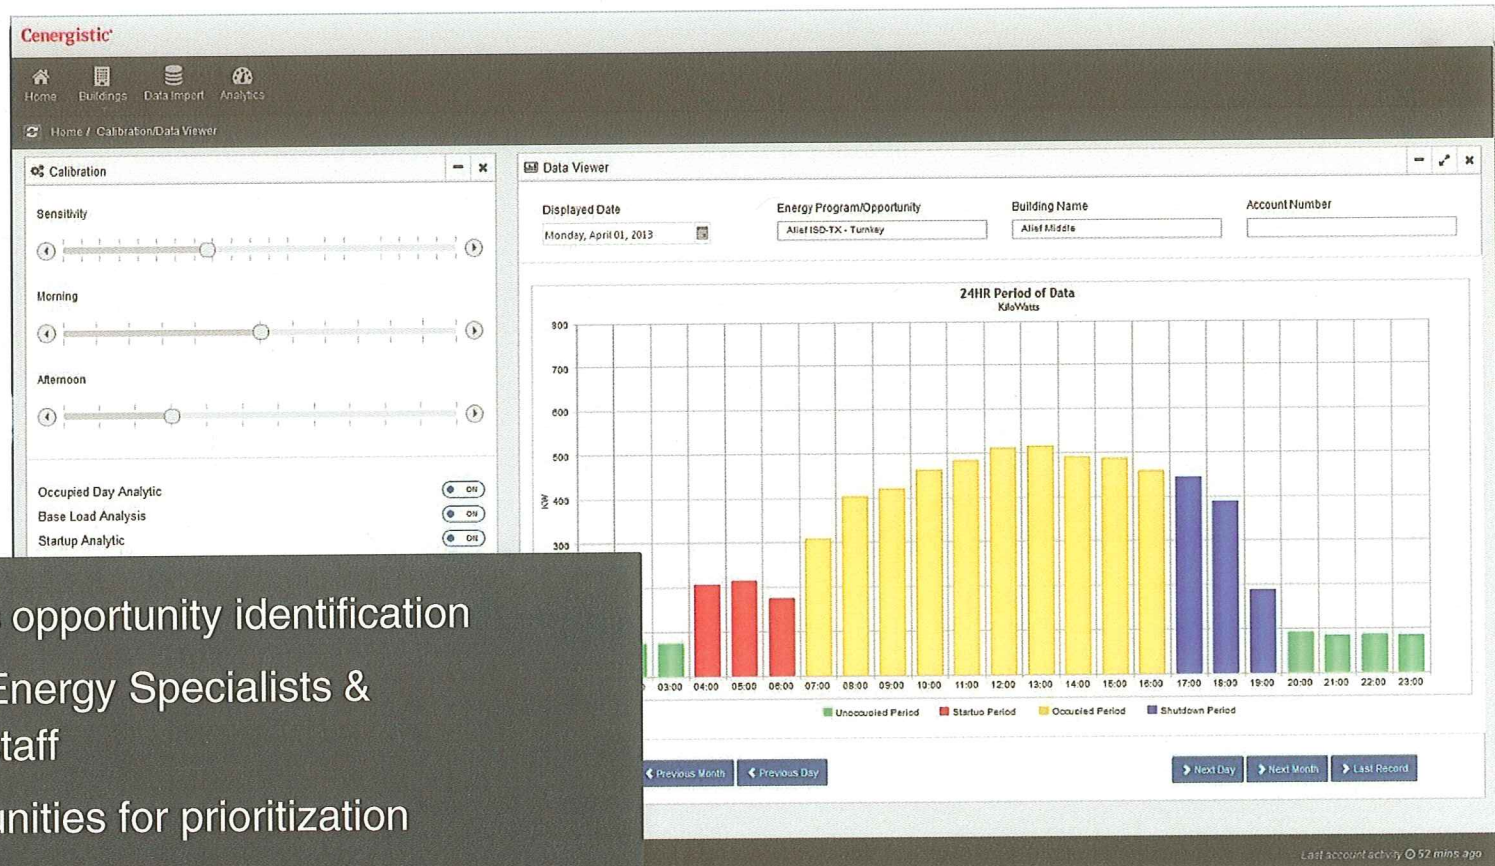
Cenergistic

Home Buildings Data Import Analytics

Home / Calibration/Data Viewer

Calibration

Sensitivity

Morning

Afternoon

Occupied Day Analytic ON
Base Load Analysis ON
Startup Analytic ON

Data Viewer

Displayed Date
Monday, April 01, 2013

Energy Program/Opportunity
Alief ISD-TX - Turnkey

Building Name
Alief Middle

Account Number

24HR Period of Data
KiloWatts

800
700
600
500
400
300

KW

03:00 04:00 05:00 06:00 07:00 08:00 09:00 10:00 11:00 12:00 13:00 14:00 15:00 16:00 17:00 18:00 19:00 20:00 21:00 22:00 23:00

Unoccupied Period Startup Period Occupied Period Shutdown Period

Previous Month Previous Day Next Day Next Month Last Record

opportunity identification

Energy Specialists &
taff

unities for prioritization

Last account activity 52 mins ago